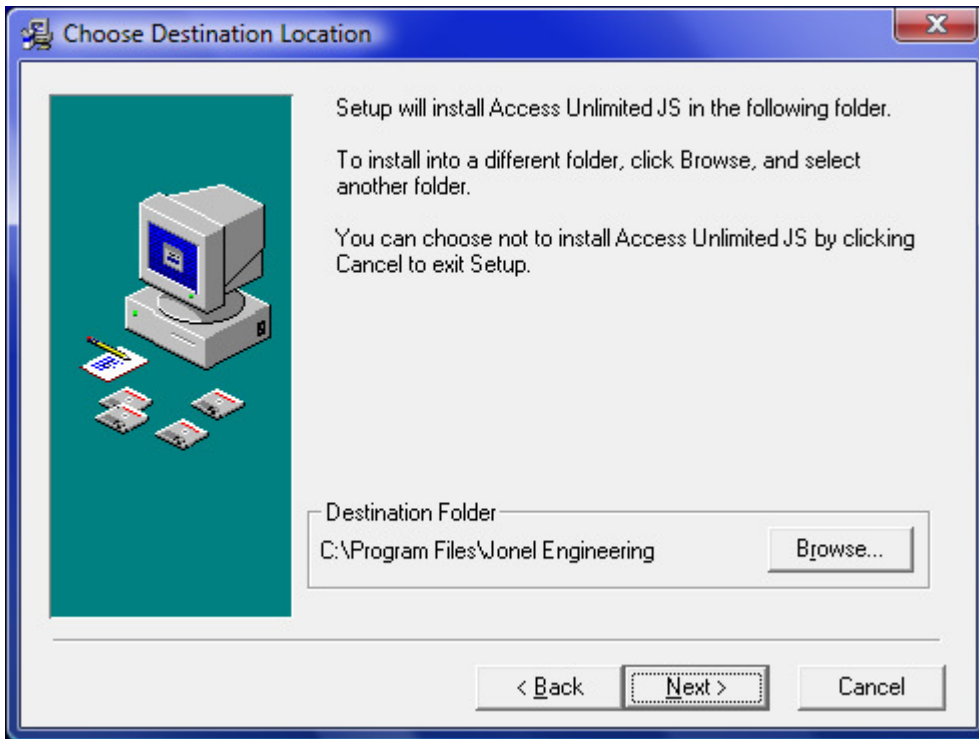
Choose Destination Location

Setup will install Access Unlimited JS in the following folder.

To install into a different folder, click Browse, and select another folder.

You can choose not to install Access Unlimited JS by clicking Cancel to exit Setup.

Destination Folder
C:\Program Files\Jonel Engineering

Browse...

< Back

Next >

Cancel